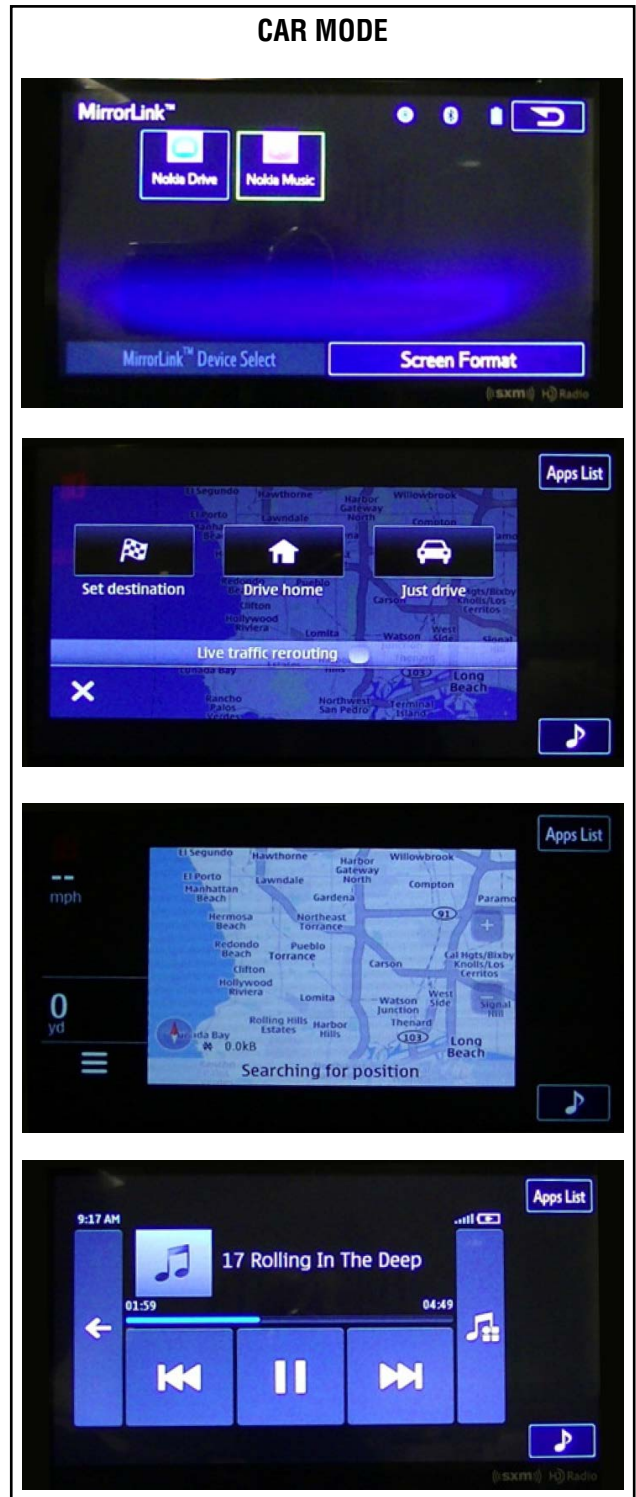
CAR MODE

MirrorLink™

Nokia Drive

Nokia Music

MirrorLink™ Device Select

Screen Format

sxm HD Radio

Apps List

El Segundo Hawthorne Harbor Gateway North Willowbrook

Lawndale

Compton

Set destination

Drive home

Just drive

Redondo Pueblo

Clifton

Hollywood Riviera

Lomita

Carson

Watson

Live traffic rerouting

Long Beach

Rancho Palos Verdes

Northwest San Pedro

Terminal Island

Apps List

--
mph

0
yd

El Segundo Hawthorne Harbor Gateway North Willowbrook

El Porto Manhattan Beach Lawndale

Gardena

Compton

Paramo

Hermosa Beach

Northeast Torrance

91

Redondo Beach Pueblo Torrance

Carson

Cal Hgts/Bixby Knolls/Los Cerritos

Clifton

Hollywood Riviera

Lomita

Watson Junction

West Side

Signal Hill

Rolling Hills Estates Harbor Hills

Thenard

103

Long Beach

ida Bay

0.0kB

Searching for position

Apps List

9:17 AM

17 Rolling In The Deep

01:59

04:49

sxm HD Radio